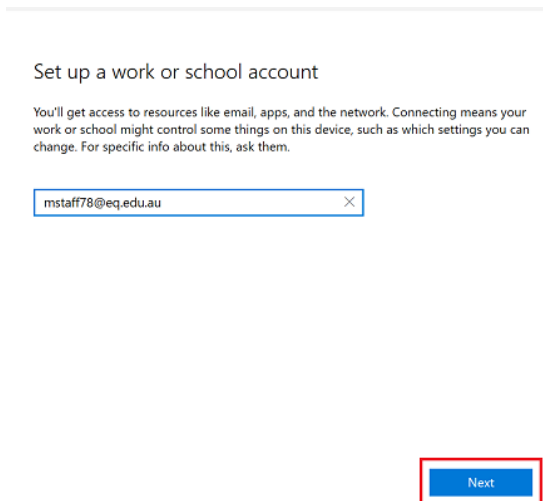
Set up a work or school account

You'll get access to resources like email, apps, and the network. Connecting means your work or school might control some things on this device, such as which settings you can change. For specific info about this, ask them.

mstaff78@eq.edu.au

Next